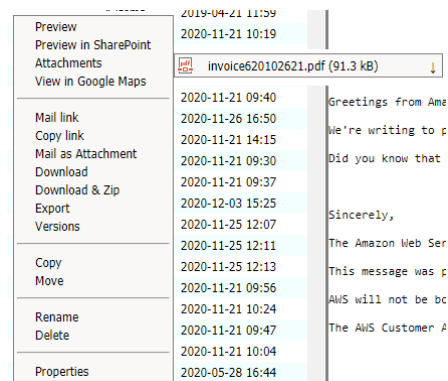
Preview
Preview in SharePoint
Attachments
View in Google Maps

Mail link
Copy link
Mail as Attachment
Download
Download & Zip
Export
Versions

Copy
Move

Rename
Delete

Properties

2019-04-21 11:59
2020-11-21 10:19

invoice620102621.pdf (91.3 kB)

2020-11-21 09:40
2020-11-26 16:50
2020-11-21 14:15
2020-11-21 09:30
2020-11-21 09:37
2020-12-03 15:25
2020-11-25 12:07
2020-11-25 12:11
2020-11-25 12:13
2020-11-21 09:56
2020-11-21 10:24
2020-11-21 09:47
2020-11-21 10:04
2020-05-28 16:44

Greetings from Ama

We're writing to p

Did you know that

Sincerely,

The Amazon Web Ser

This message was p

AWS will not be bo

The AWS Customer A